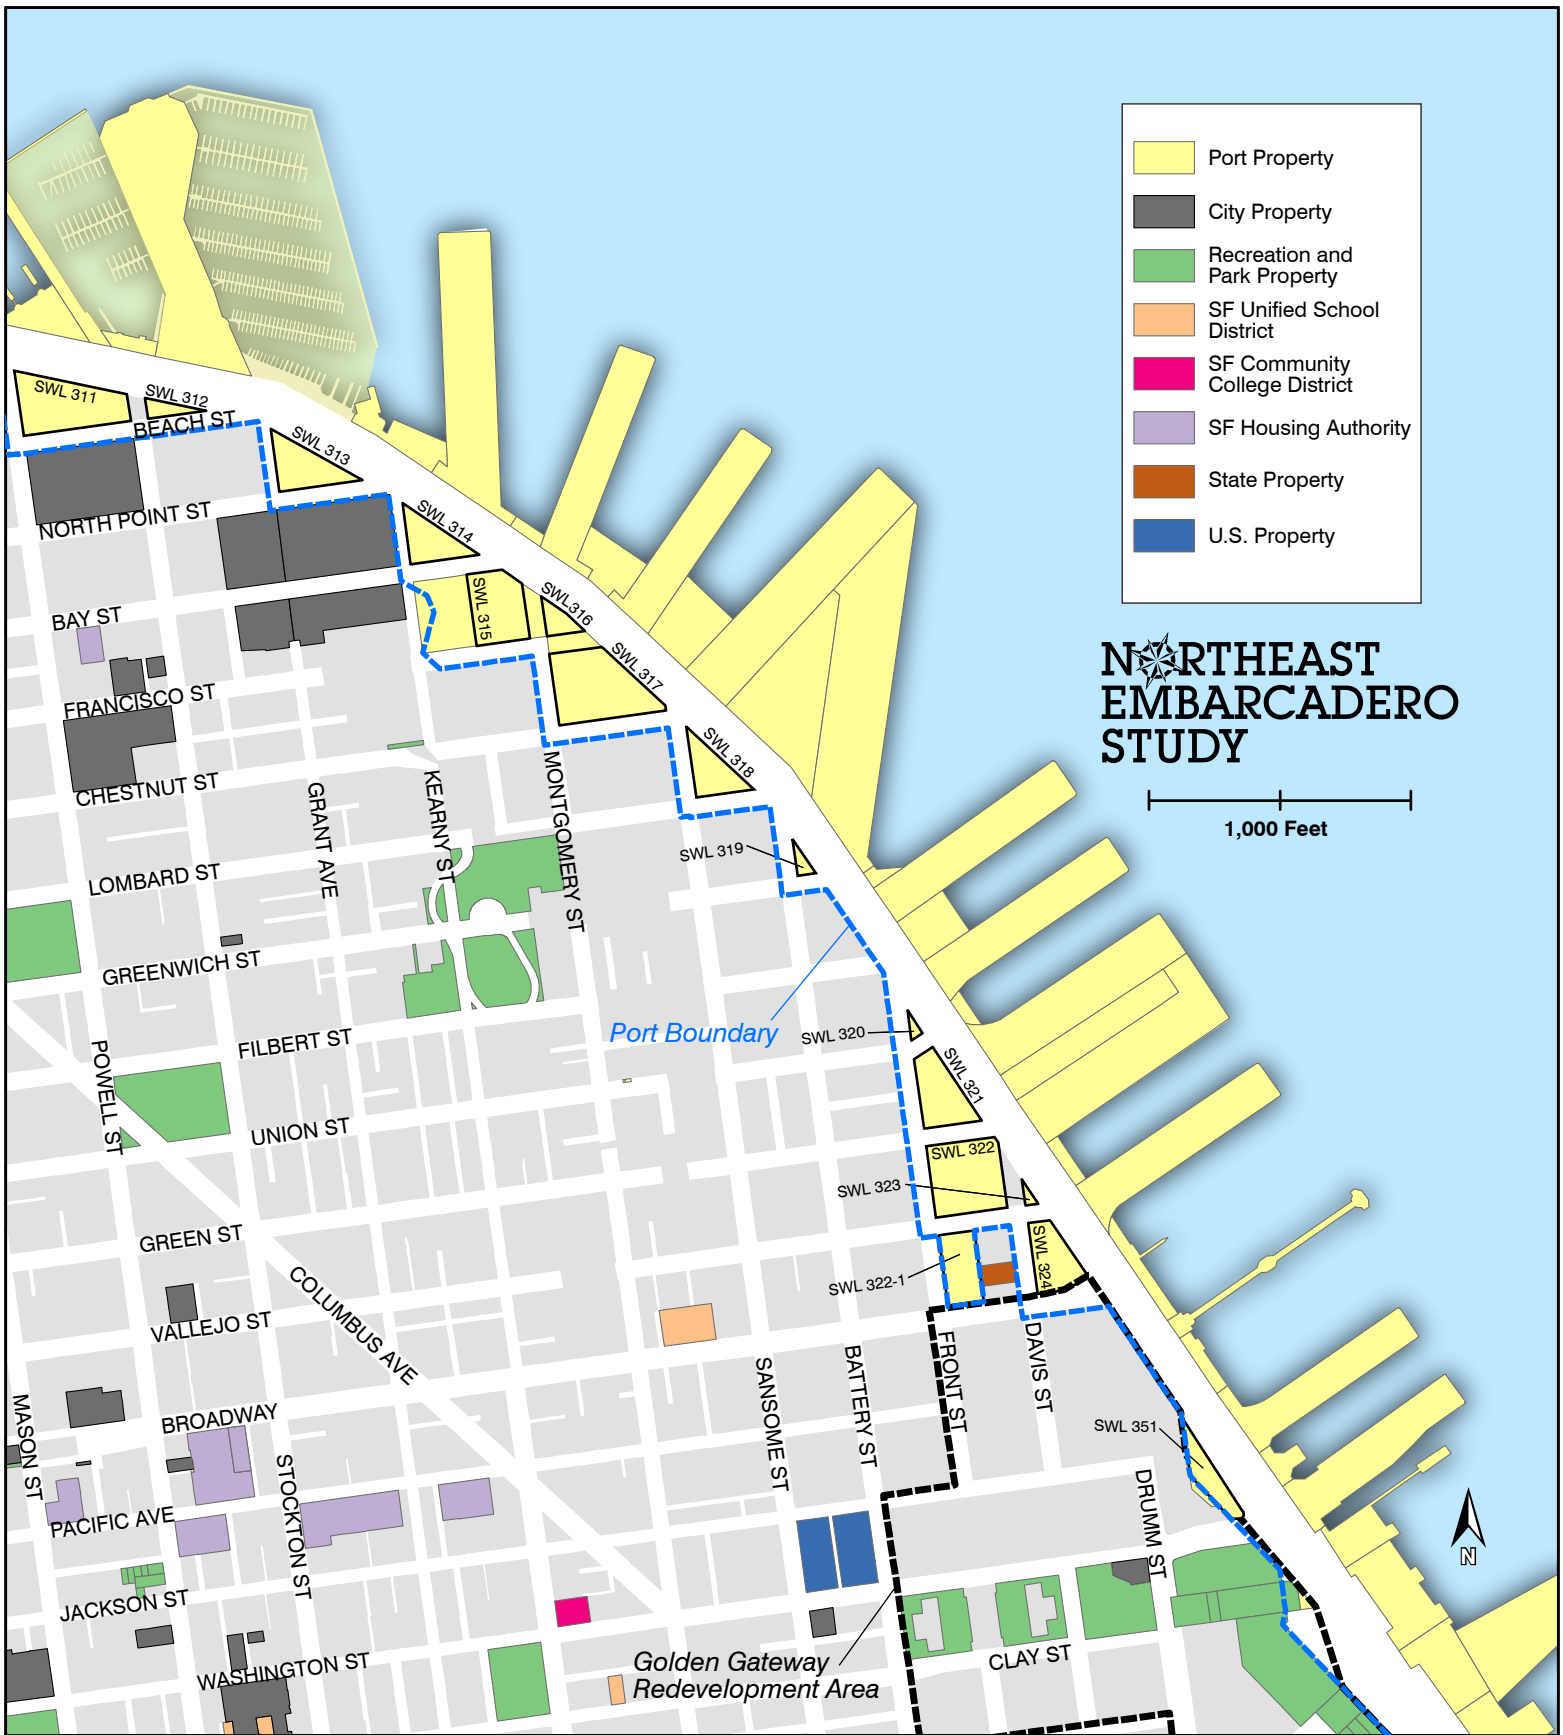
Port Property
City Property
Recreation and Park Property
SF Unified School District
SF Community College District
SF Housing Authority
State Property
U.S. Property

NORTHEAST EMBARCADERO STUDY

1,000 Feet

SWL 311
SWL 312
BEACH ST
SWL 313
NORTH POINT ST
SWL 314
SWL 315
SWL 316
SWL 317
BAY ST
FRANCISCO ST
SWL 318
CHESTNUT ST
GRANT AVE
KEARNY ST
MONTGOMERY ST
SWL 319
LOMBARD ST
GREENWICH ST
FILBERT ST
Port Boundary
SWL 320
SWL 321
POWELL ST
UNION ST
SWL 322
SWL 323
GREEN ST
COLUMBUS AVE
SWL 322-1
SWL 324
VALLEJO ST
FRONT ST
DAVIS ST
SANSOME ST
BATTERY ST
MASON ST
BROADWAY
SWL 351
DRUMM ST
PACIFIC AVE
STOCKTON ST
JACKSON ST
Golden Gateway Redevelopment Area
CLAY ST
WASHINGTON ST
N